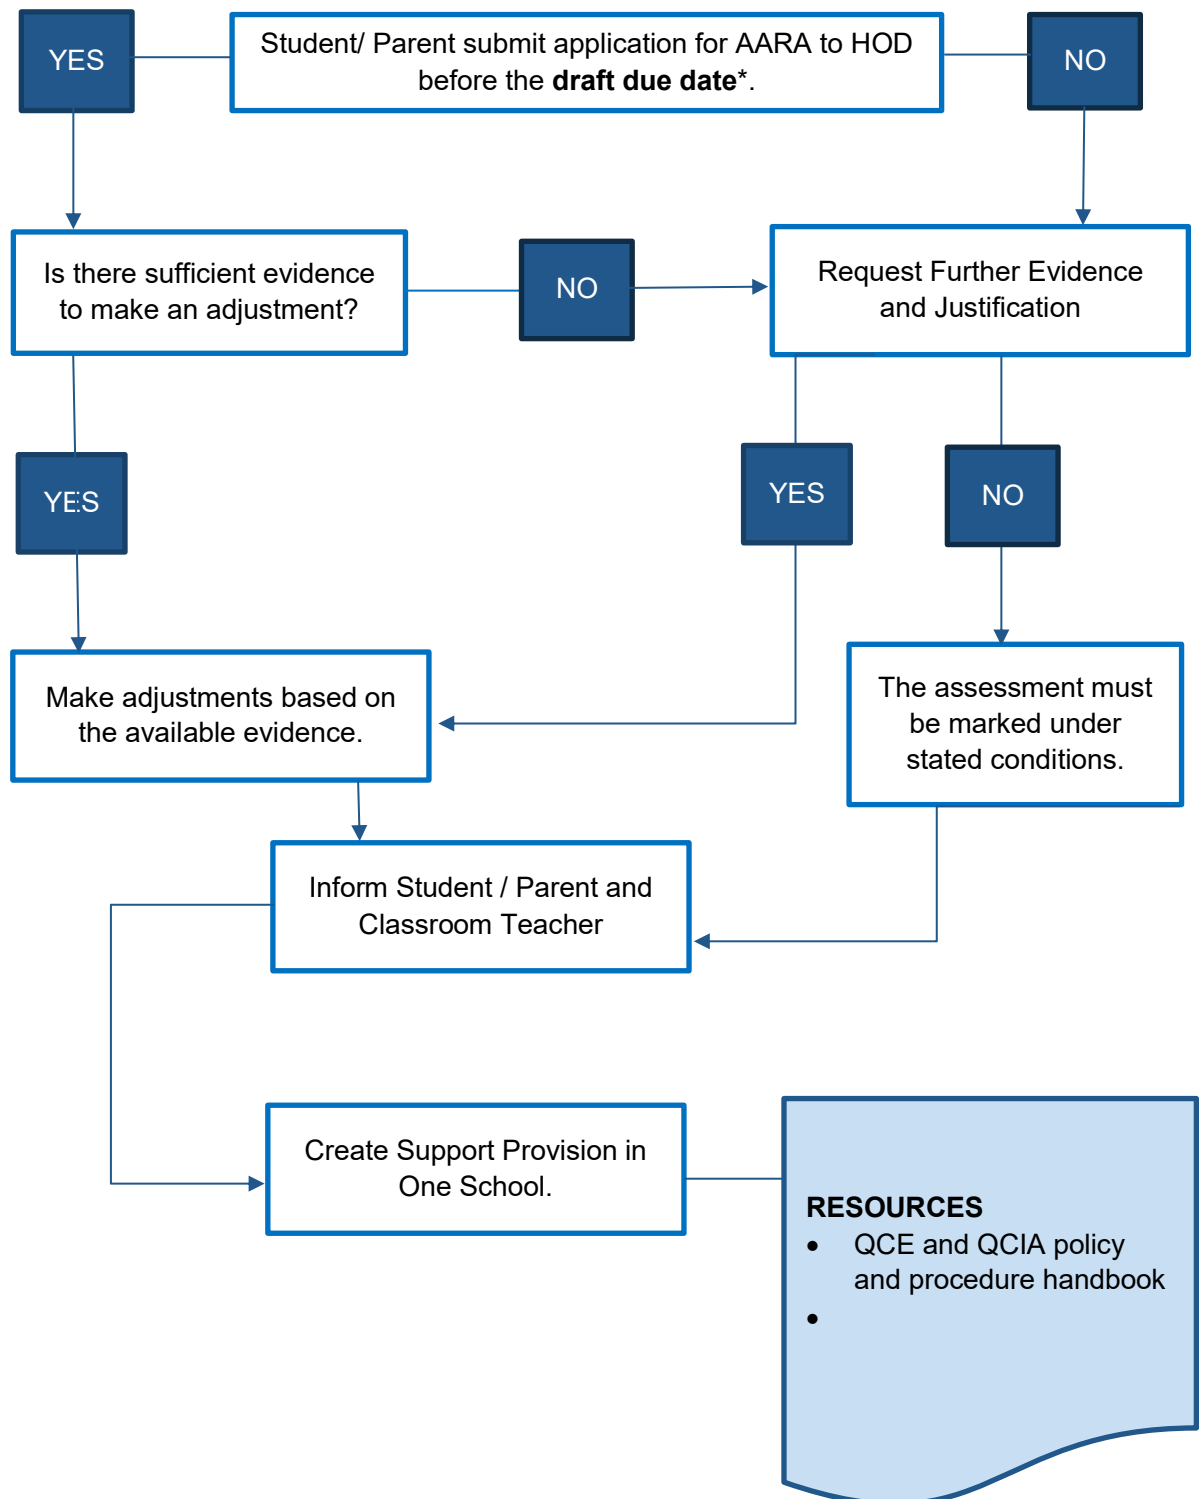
YES

Student/ Parent submit application for AARA to HOD before the **draft due date***.

NO

Is there sufficient evidence to make an adjustment?

NO

Request Further Evidence and Justification

YES

YES

NO

Make adjustments based on the available evidence.

The assessment must be marked under stated conditions.

Inform Student / Parent and Classroom Teacher

Create Support Provision in One School.

**RESOURCES**
- QCE and QCIA policy and procedure handbook
-